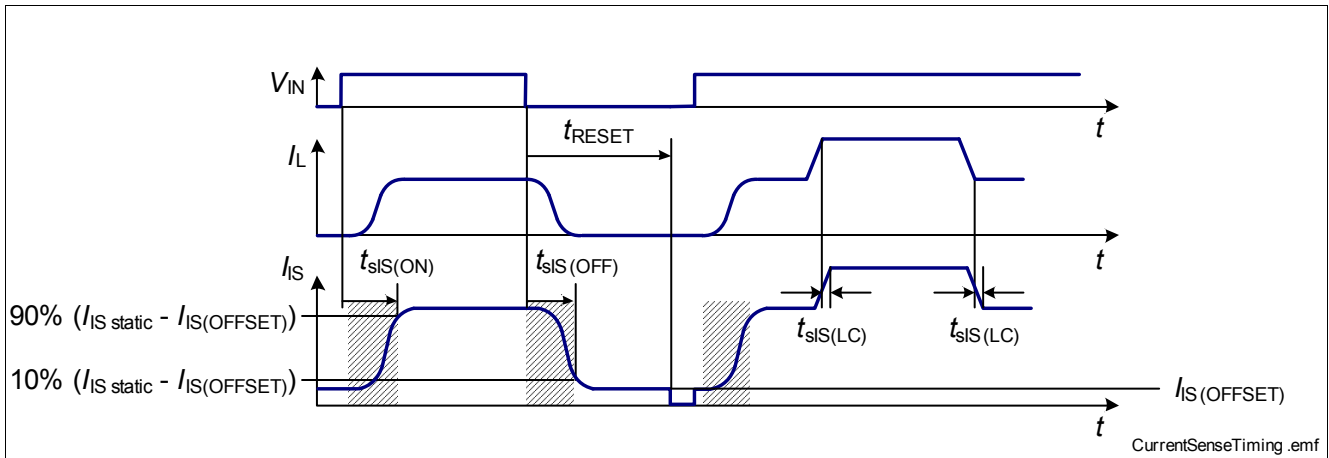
$V_{IN}$
$t$
$t_{RESET}$
$I_L$
$t$
$I_{IS}$
$t_{sIS(ON)}$
$t_{sIS(OFF)}$
90% ($I_{IS\ static}$ - $I_{IS(OFFSET)}$)
$t_{sIS(LC)}$
$t_{sIS(LC)}$
10% ($I_{IS\ static}$ - $I_{IS(OFFSET)}$)
$I_{IS(OFFSET)}$
$t$
CurrentSenseTiming.emf